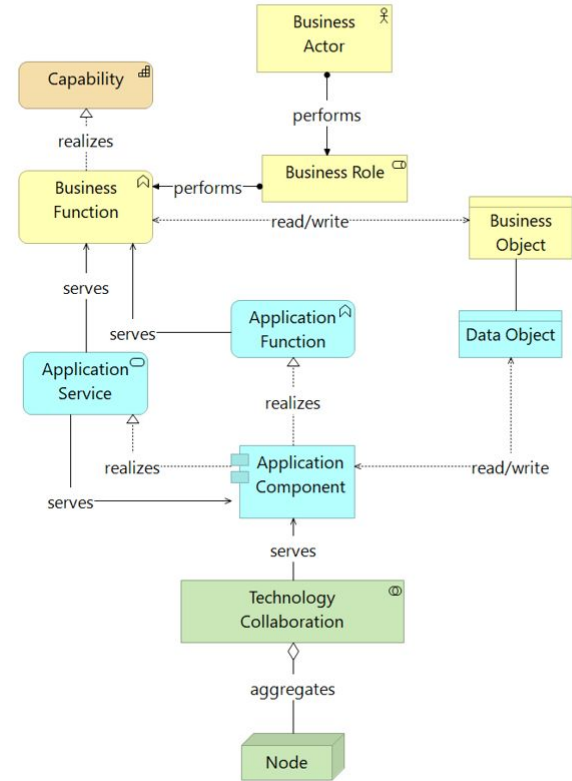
Business Actor

Capability

performs

realizes

Business Function

performs

Business Role

read/write

Business Object

serves

serves

Application Function

Data Object

Application Service

realizes

realizes

Application Component

read/write

serves

serves

Technology Collaboration

aggregates

Node